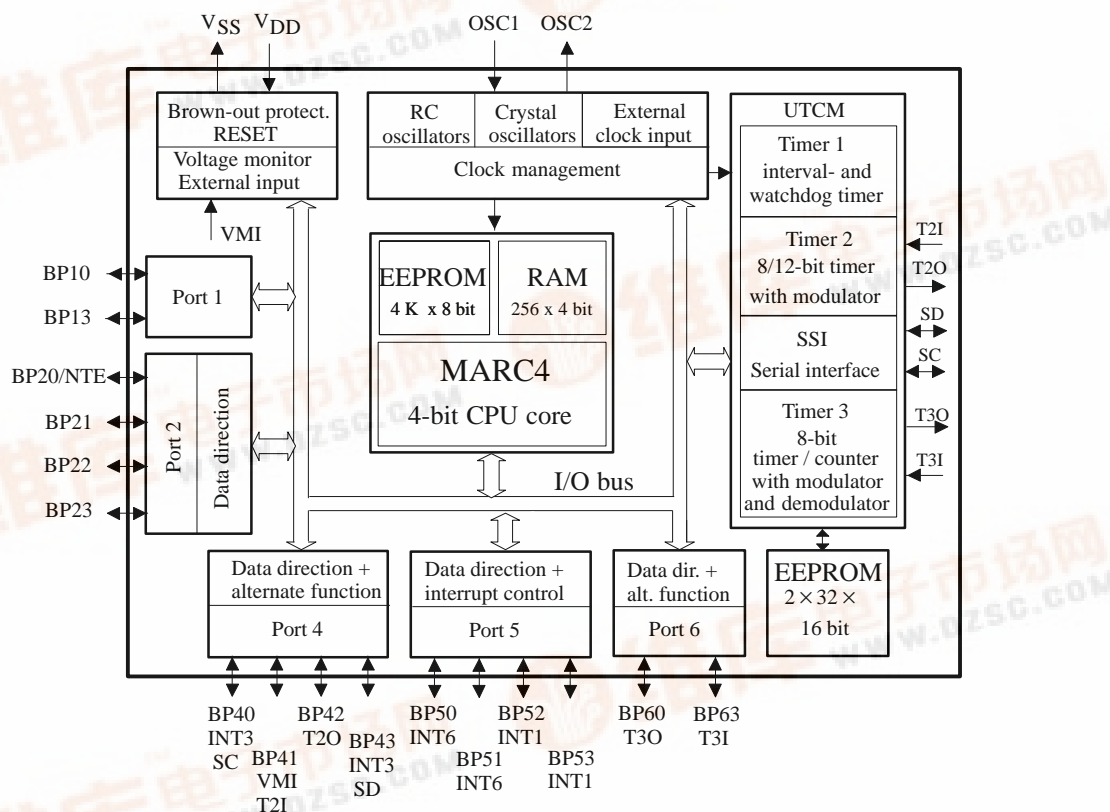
$V_{SS}$ $V_{DD}$

OSC1 OSC2

Brown-out protect. RESET

Voltage monitor External input

VMI

RC oscillators

Crystal oscillators

External clock input

Clock management

UTCM

Timer 1 interval- and watchdog timer

Timer 2 8/12-bit timer with modulator

T2I

T2O

SSI Serial interface

SD

SC

Timer 3 8-bit timer / counter with modulator and demodulator

T3O

T3I

BP10

BP13

Port 1

BP20/NTE

BP21

BP22

BP23

Port 2

Data direction

EEPROM 4 K x 8 bit

RAM 256 x 4 bit

MARC4 4-bit CPU core

I/O bus

Data direction + alternate function

Port 4

Data direction + interrupt control

Port 5

Data dir. + alt. function

Port 6

EEPROM $2 \times 32 \times$ 16 bit

BP40 INT3 SC

BP41 VMI T2I

BP42 T2O

BP43 INT3 SD

BP50 INT6

BP51 INT6

BP52 INT1

BP53 INT1

BP60 T3O

BP63 T3I